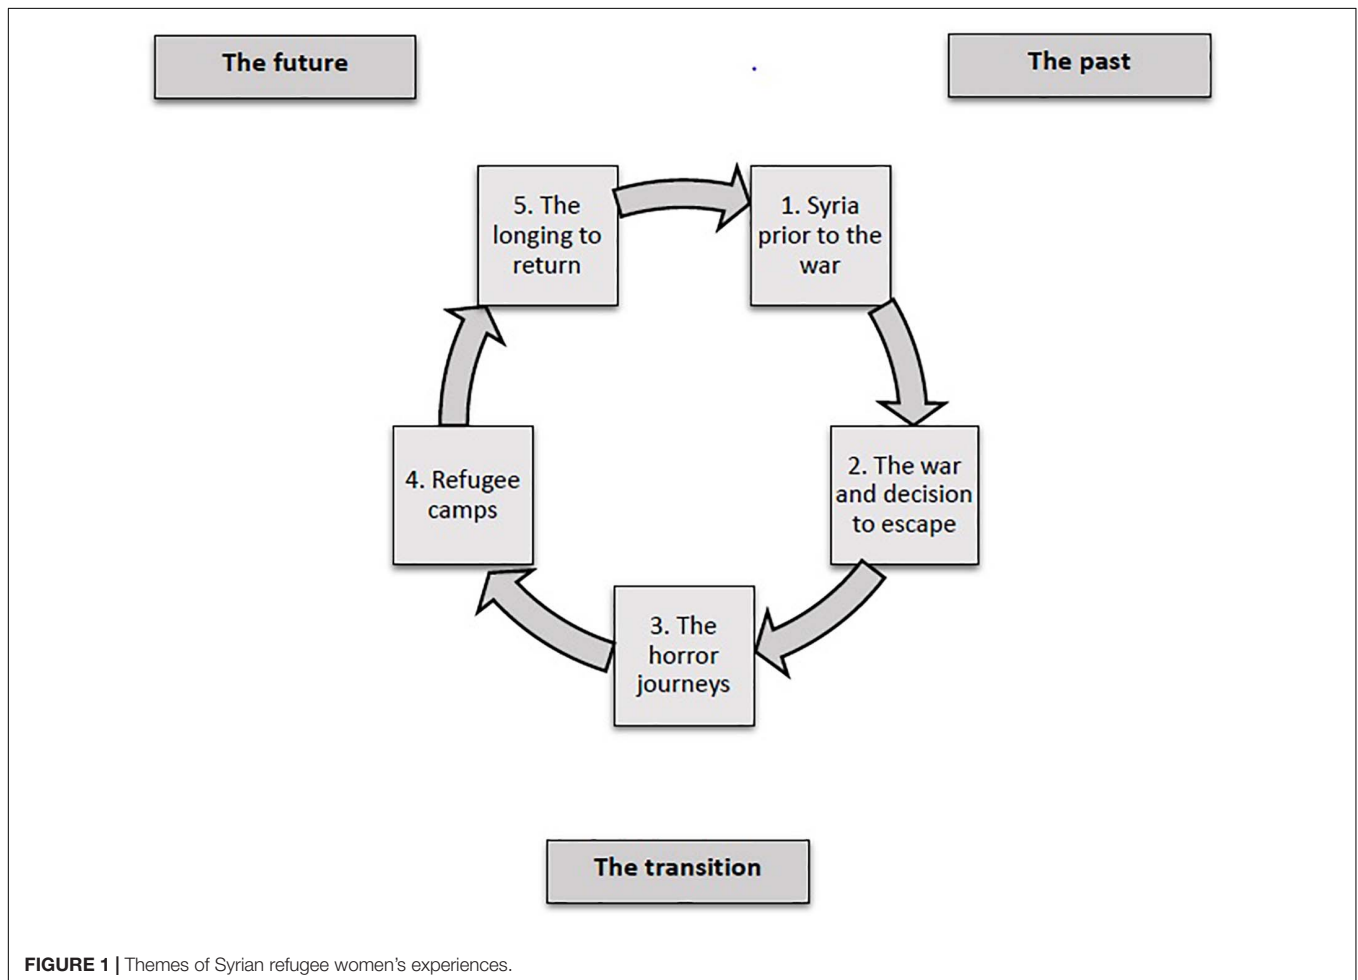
The future

The past

5. The longing to return

1. Syria prior to the war

2. The war and decision to escape

3. The horror journeys

4. Refugee camps

The transition

FIGURE 1 | Themes of Syrian refugee women's experiences.